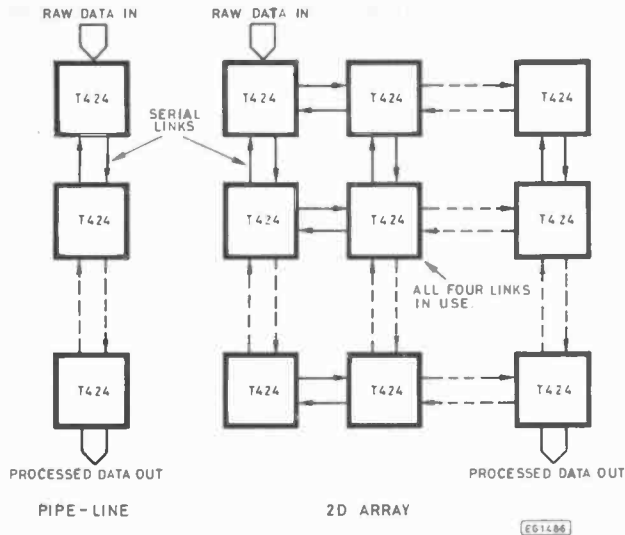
RAW DATA IN

RAW DATA IN

T424

SERIAL LINKS

T424

T424

T424

T424

T424

T424

T424

T424

ALL FOUR LINKS IN USE.

T424

T424

T424

T424

PROCESSED DATA OUT

PROCESSED DATA OUT

PIPE-LINE

2D ARRAY

EG1486